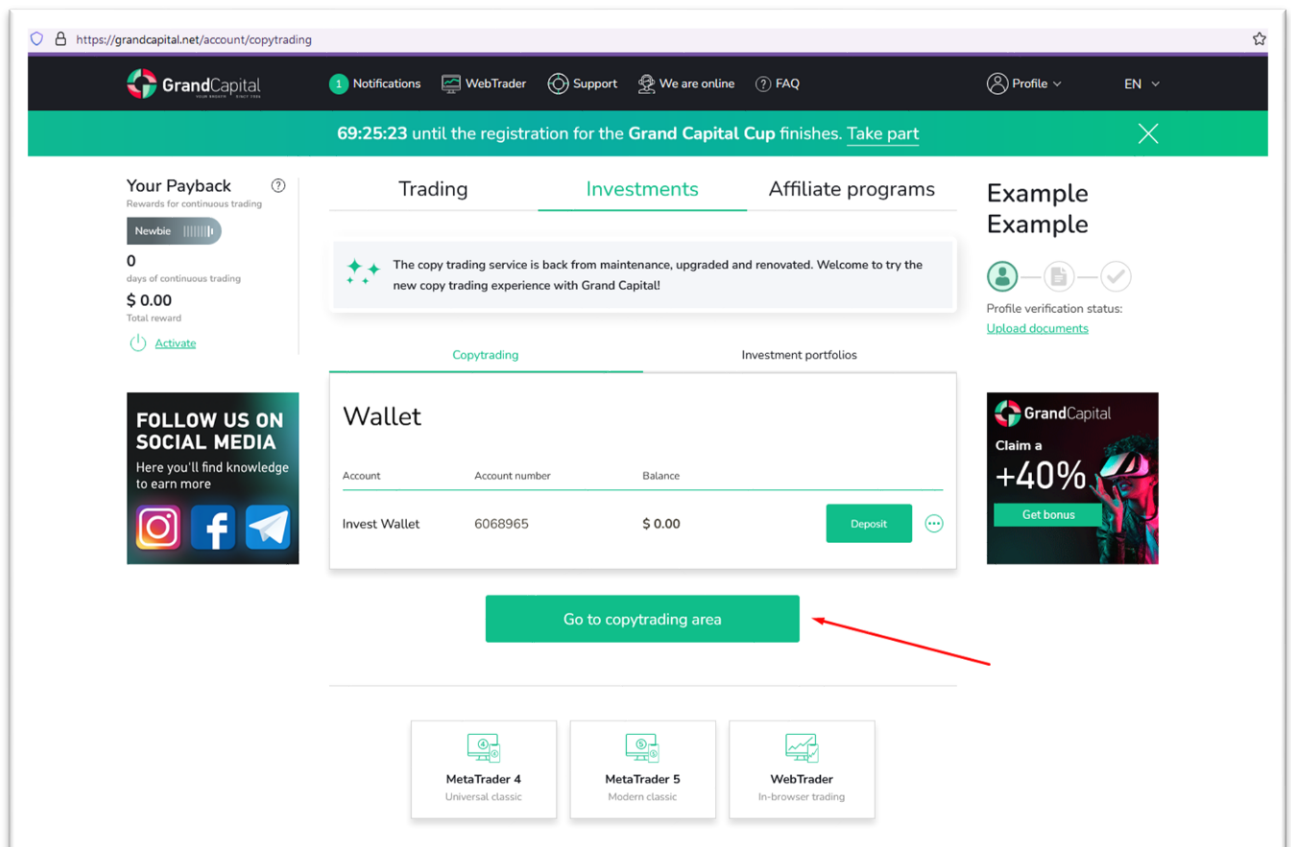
https://grandcapital.net/account/copytrading

GrandCapital YOUR GROWTH · SINCE 2006

1 Notifications WebTrader Support We are online FAQ Profile EN

69:25:23 until the registration for the Grand Capital Cup finishes. Take part

Your Payback
Rewards for continuous trading
Newbie
0
days of continuous trading
$ 0.00
Total reward
Activate

Trading Investments Affiliate programs

The copy trading service is back from maintenance, upgraded and renovated. Welcome to try the new copy trading experience with Grand Capital!

Copytrading Investment portfolios

Wallet

| Account | Account number | Balance |
|---|---|---|
| Invest Wallet | 6068965 | $ 0.00 |

Deposit

Go to copytrading area

FOLLOW US ON SOCIAL MEDIA
Here you'll find knowledge to earn more

Example Example
Profile verification status:
Upload documents

GrandCapital
Claim a
+40%
Get bonus

MetaTrader 4
Universal classic

MetaTrader 5
Modern classic

WebTrader
In-browser trading